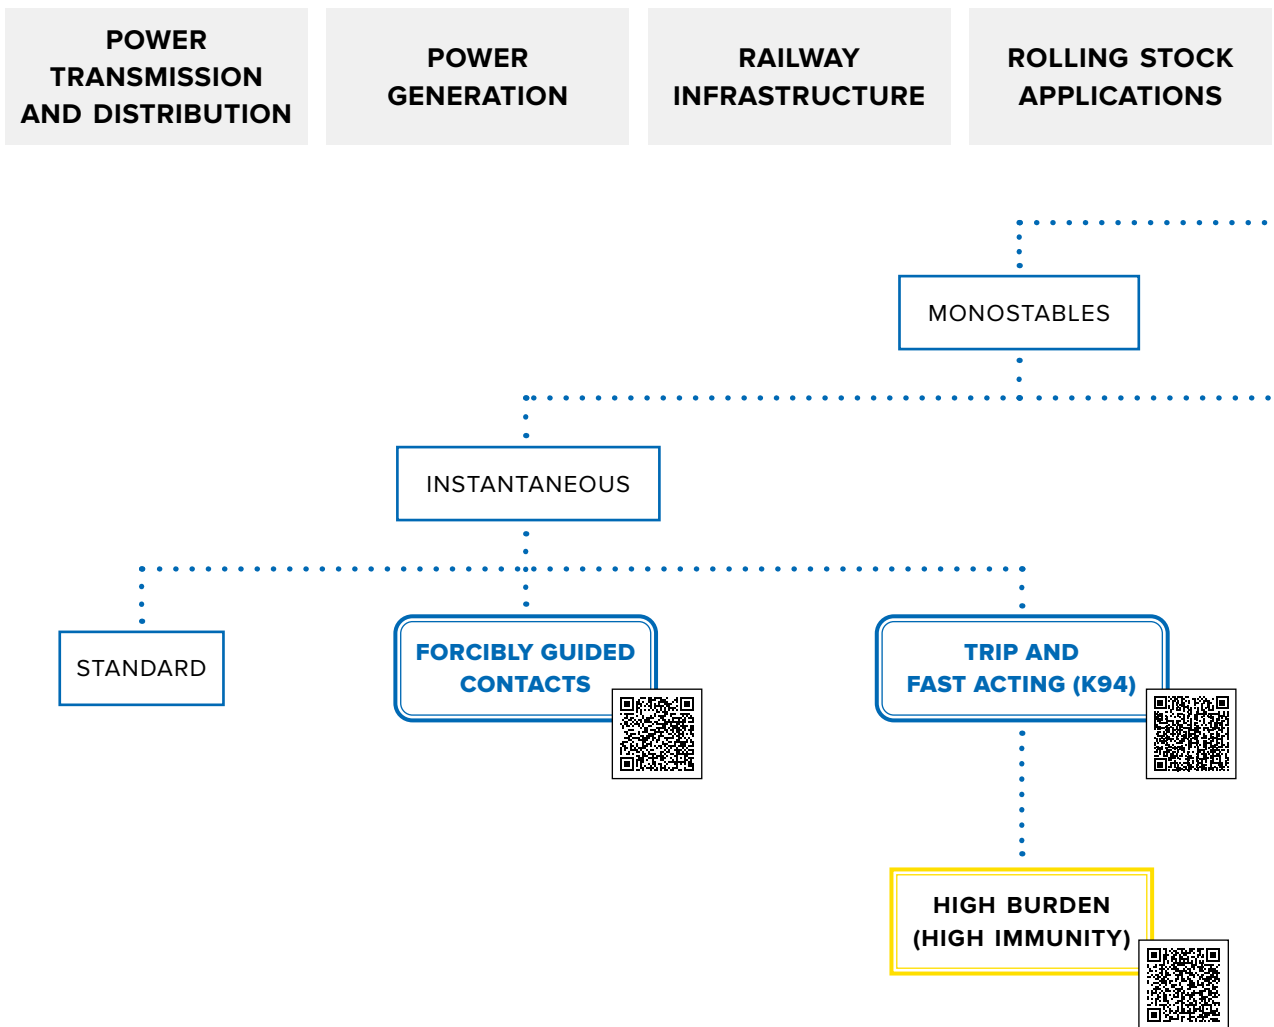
POWER TRANSMISSION AND DISTRIBUTION

POWER GENERATION

RAILWAY INFRASTRUCTURE

ROLLING STOCK APPLICATIONS

MONOSTABLES

INSTANTANEOUS

STANDARD

FORCIBLY GUIDED CONTACTS

TRIP AND FAST ACTING (K94)

HIGH BURDEN (HIGH IMMUNITY)